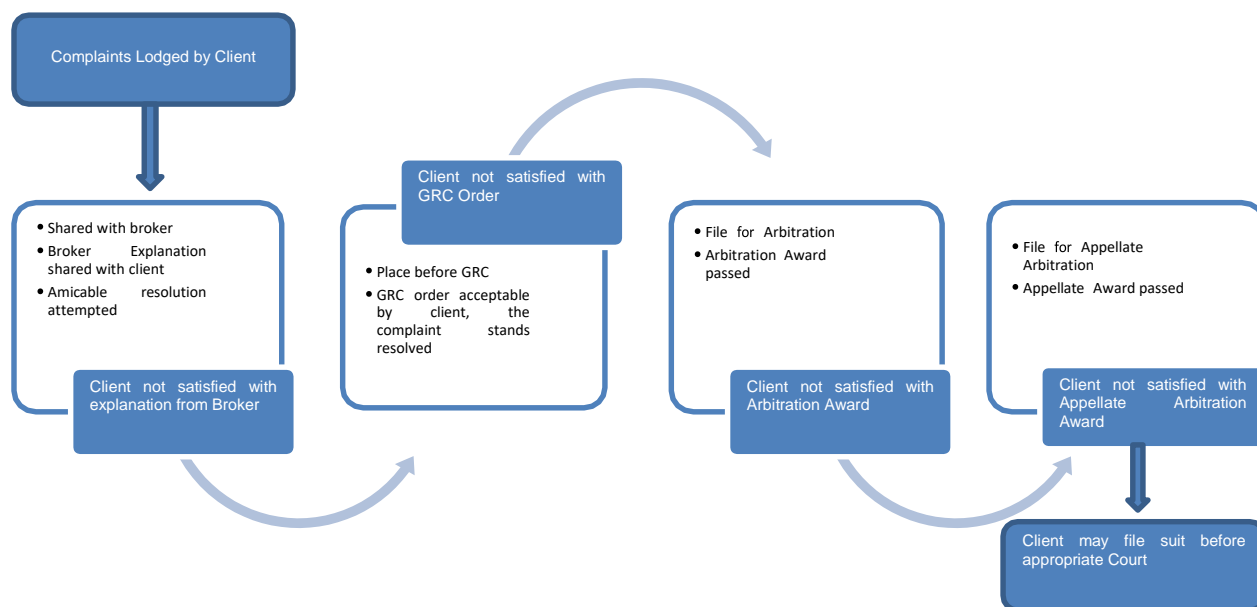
Complaints Lodged by Client

- Shared with broker
- Broker Explanation shared with client
- Amicable resolution attempted

Client not satisfied with explanation from Broker

Client not satisfied with GRC Order

- Place before GRC
- GRC order acceptable by client, the complaint stands resolved

- File for Arbitration
- Arbitration Award passed

Client not satisfied with Arbitration Award

- File for Appellate Arbitration
- Appellate Award passed

Client not satisfied with Appellate Arbitration Award

Client may file suit before appropriate Court